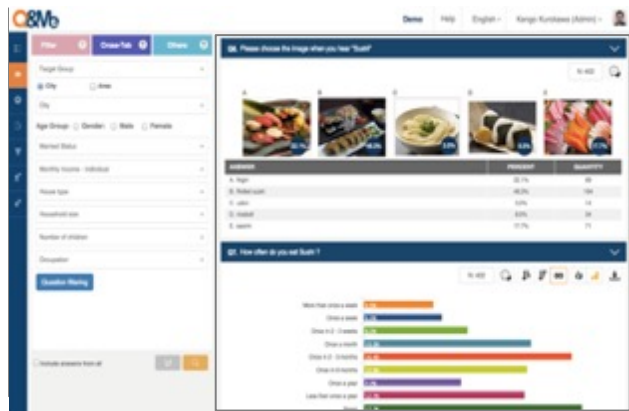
Q&Me

Demo Help English Kengo Kurokawa (Admin)

Filter Cross-Tab Others

Target Group

City Area

City

Age Group Gender Male Female

Marital Status

Monthly income - Individual

House type

Household size

Number of children

Occupation

Question filtering

Include answers from all

Q4. Please choose the image when you hear "Sushi"

N: 400

A B C D E

32.1% 46.2% 3.5% 8.5% 17.7%

| ANSWER | PERCENT | QUANTITY |
|---|---|---|
| A. Nigiri | 32.1% | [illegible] |
| B. Rolled sushi | 46.2% | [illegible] |
| C. udon | 3.5% | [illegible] |
| D. inarizushi | 8.5% | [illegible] |
| E. sashimi | 17.7% | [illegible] |

Q5. How often do you eat Sushi ?

N: 400

More than once a week
Once a week
Once in 2 - 3 weeks
Once a month
Once in 2 - 3 months
Once in 6 months
Once a year
Less than once a year
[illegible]